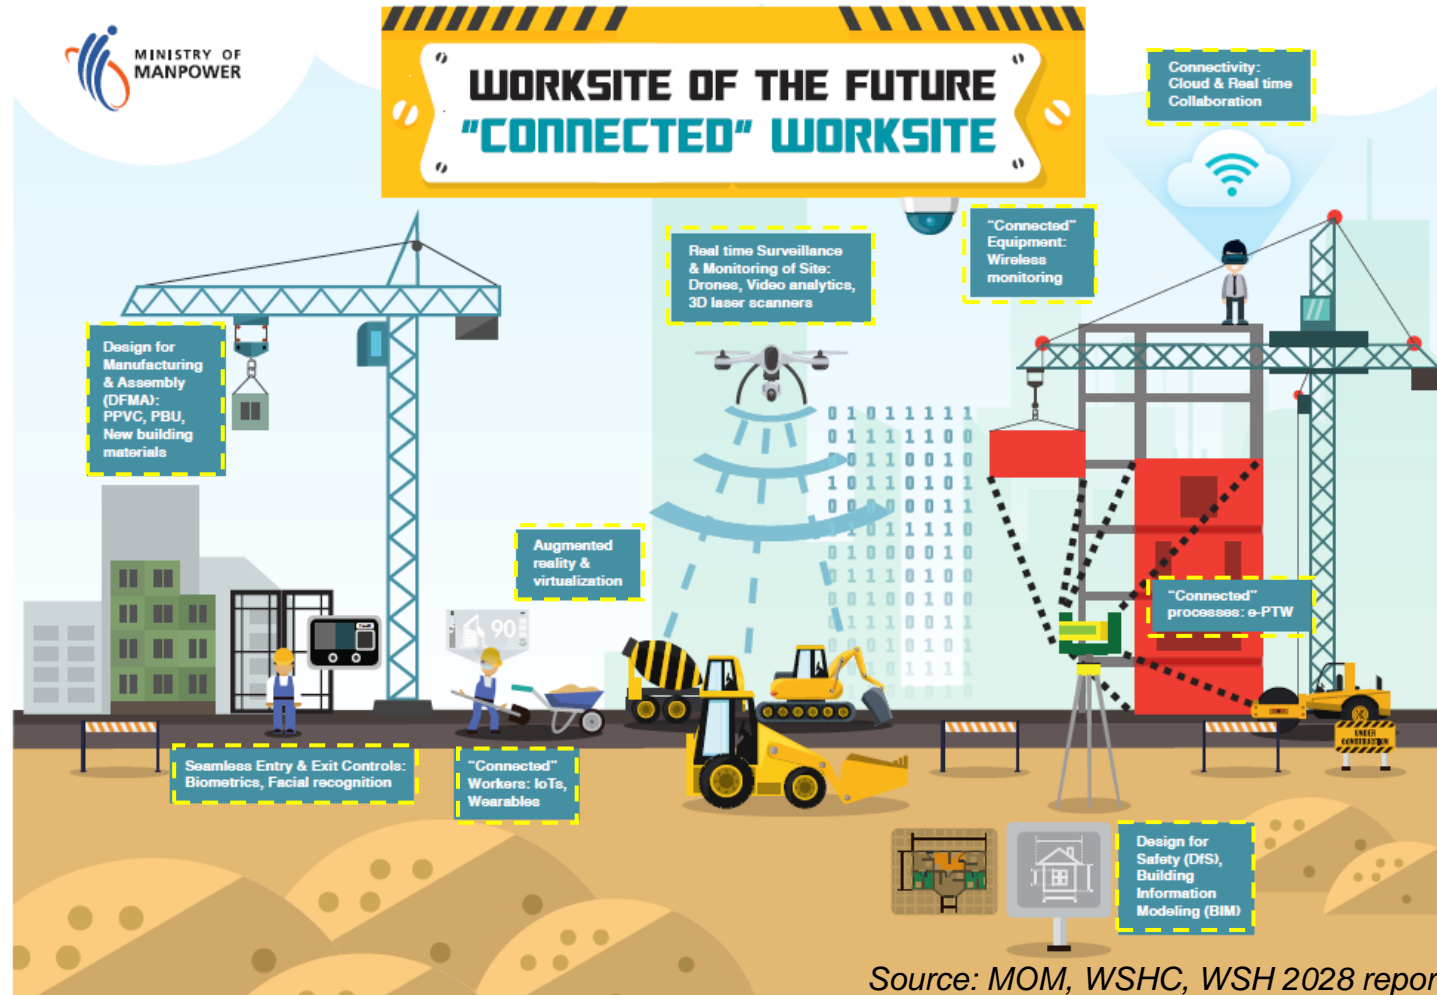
MINISTRY OF MANPOWER

WORKSITE OF THE FUTURE
"CONNECTED" WORKSITE

Connectivity: Cloud & Real time Collaboration

"Connected" Equipment: Wireless monitoring

Real time Surveillance & Monitoring of Site: Drones, Video analytics, 3D laser scanners

Design for Manufacturing & Assembly (DFMA): PPVC, PBU, New building materials

Augmented reality & virtualization

"Connected" processes: e-PTW

Seamless Entry & Exit Controls: Biometrics, Facial recognition

"Connected" Workers: IoTs, Wearables

Design for Safety (DfS), Building Information Modeling (BIM)

UNDER CONSTRUCTION

Source: MOM, WSHC, WSH 2028 repor